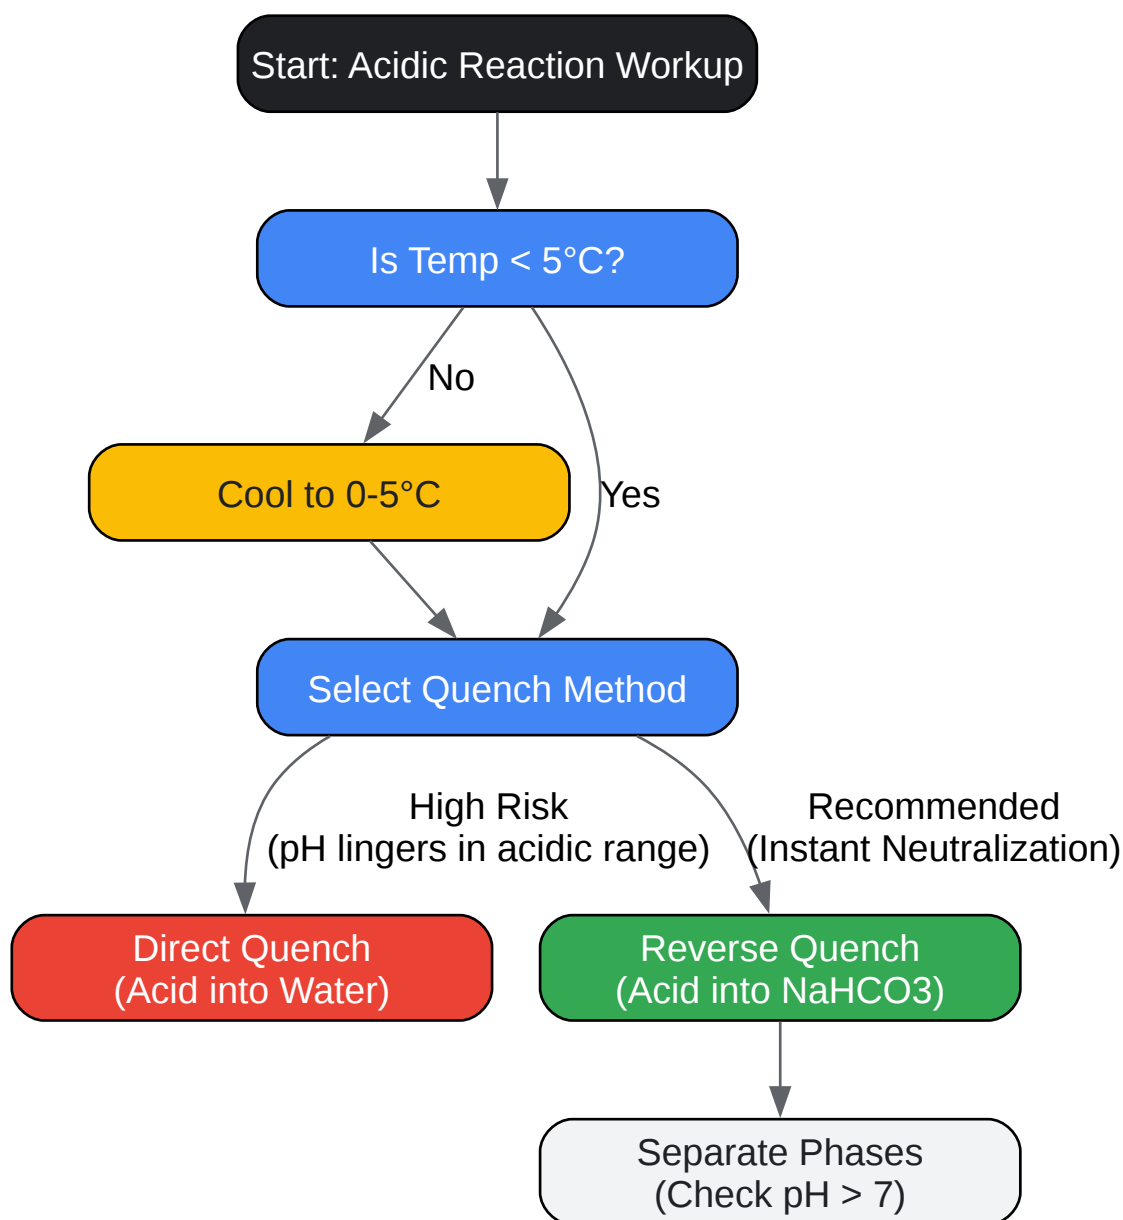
Start: Acidic Reaction Workup

Is Temp < 5°C?

No

Cool to 0-5°C

Yes

Select Quench Method

High Risk
(pH lingers in acidic range)

Recommended
(Instant Neutralization)

Direct Quench
(Acid into Water)

Reverse Quench
(Acid into NaHCO3)

Separate Phases
(Check pH > 7)